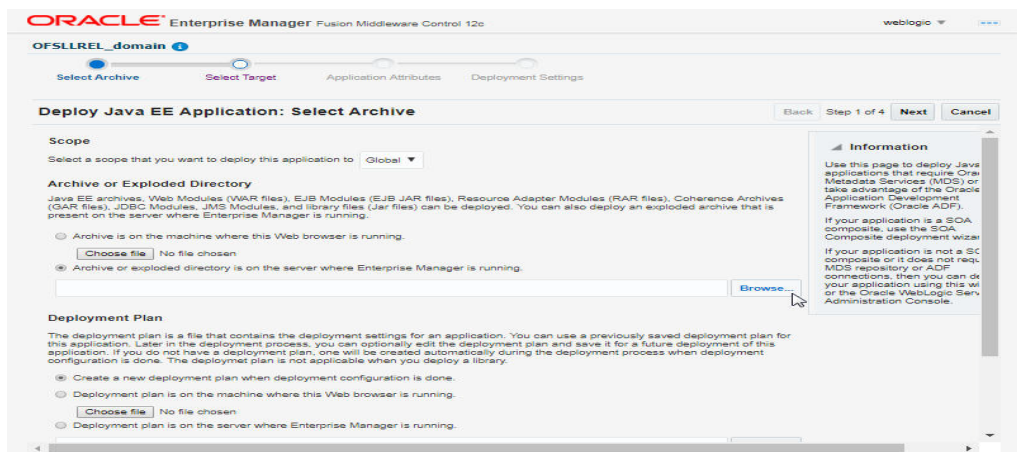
ORACLE Enterprise Manager Fusion Middleware Control 12c

weblogic ▼

OFSLLREL_domain

Select Archive Select Target Application Attributes Deployment Settings

Deploy Java EE Application: Select Archive

Back Step 1 of 4 Next Cancel

Scope

Select a scope that you want to deploy this application to Global ▼

Archive or Exploded Directory

Java EE archives, Web Modules (WAR files), EJB Modules (EJB JAR files), Resource Adapter Modules (RAR files), Coherence Archives (GAR files), JDBC Modules, JMS Modules, and library files (Jar files) can be deployed. You can also deploy an exploded archive that is present on the server where Enterprise Manager is running.

Archive is on the machine where this Web browser is running.

Choose file No file chosen

Archive or exploded directory is on the server where Enterprise Manager is running.

Browse...

Deployment Plan

The deployment plan is a file that contains the deployment settings for an application. You can use a previously saved deployment plan for this application. Later in the deployment process, you can optionally edit the deployment plan and save it for a future deployment of this application. If you do not have a deployment plan, one will be created automatically during the deployment process when deployment configuration is done. The deployment plan is not applicable when you deploy a library.

Create a new deployment plan when deployment configuration is done.

Deployment plan is on the machine where this Web browser is running.

Choose file No file chosen

Deployment plan is on the server where Enterprise Manager is running.

Information

Use this page to deploy Java applications that require Orac Metadata Services (MDS) or take advantage of the Oracle Application Development Framework (Oracle ADF).

If your application is a SOA composite, use the SOA Composite deployment wizar

If your application is not a SO composite or it does not requ MDS repository or ADF connections, then you can de your application using this wi or the Oracle WebLogic Serv Administration Console.